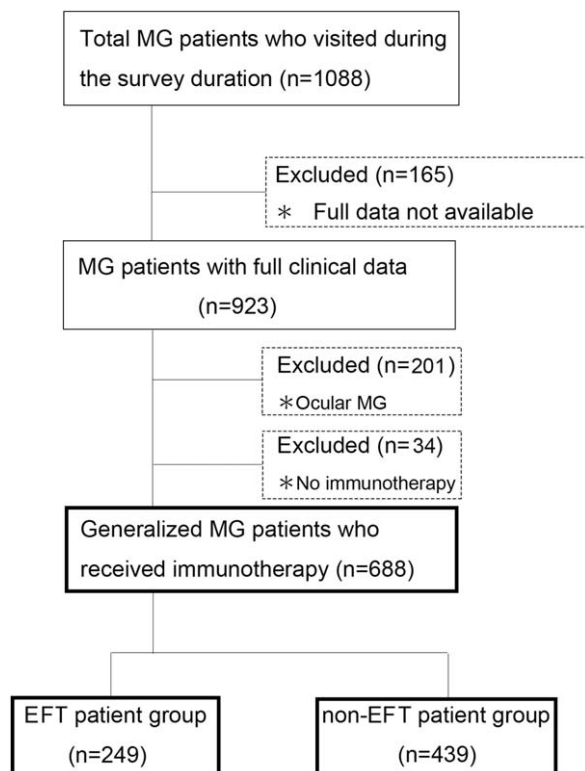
Total MG patients who visited during the survey duration (n=1088)

Excluded (n=165)
＊ Full data not available

MG patients with full clinical data (n=923)

Excluded (n=201)
＊Ocular MG

Excluded (n=34)
＊No immunotherapy

Generalized MG patients who received immunotherapy (n=688)

EFT patient group (n=249)

non-EFT patient group (n=439)